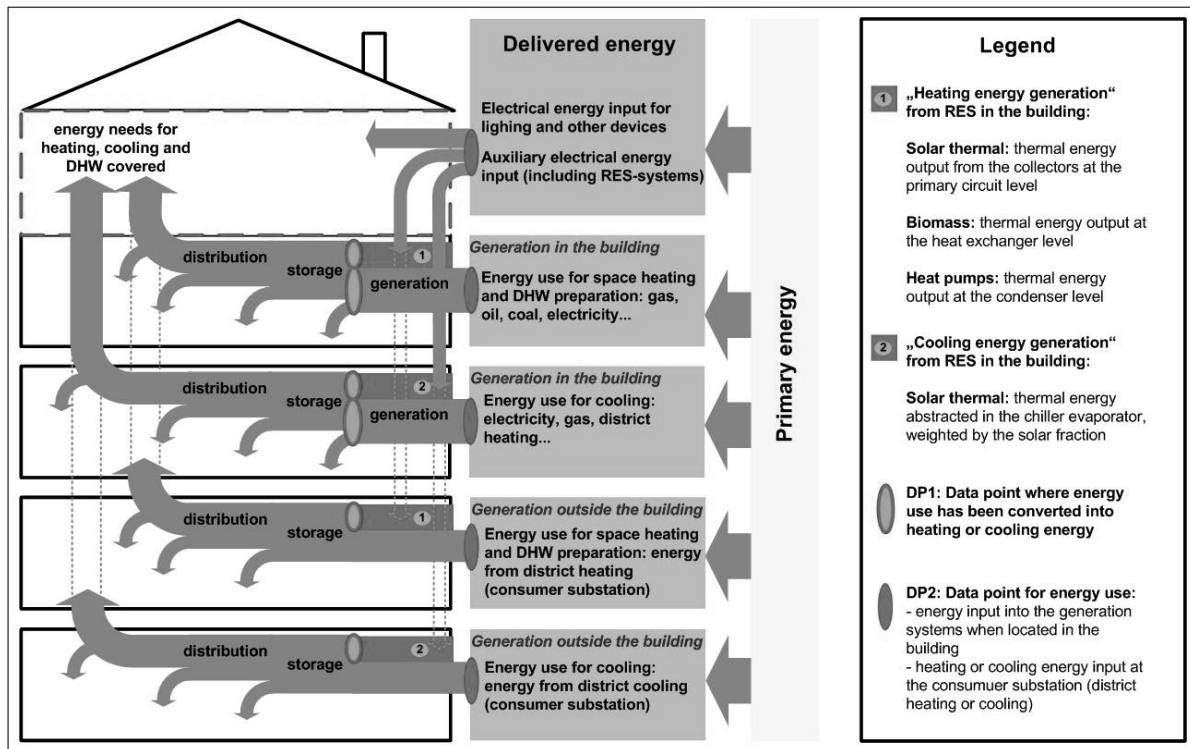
energy needs for heating, cooling and DHW covered

distribution

storage

1

generation

distribution

storage

2

generation

distribution

storage

1

distribution

storage

2

Delivered energy

Electrical energy input for lighing and other devices

Auxiliary electrical energy input (including RES-systems)

Generation in the building

Energy use for space heating and DHW preparation: gas, oil, coal, electricity...

Generation in the building

Energy use for cooling: electricity, gas, district heating...

Generation outside the building

Energy use for space heating and DHW preparation: energy from district heating (consumer substation)

Generation outside the building

Energy use for cooling: energy from district cooling (consumer substation)

Primary energy

Legend

1 „Heating energy generation" from RES in the building:

Solar thermal: thermal energy output from the collectors at the primary circuit level

Biomass: thermal energy output at the heat exchanger level

Heat pumps: thermal energy output at the condenser level

2 „Cooling energy generation" from RES in the building:

Solar thermal: thermal energy abstracted in the chiller evaporator, weighted by the solar fraction

DP1: Data point where energy use has been converted into heating or cooling energy

DP2: Data point for energy use:
- energy input into the generation systems when located in the building
- heating or cooling energy input at the consumuer substation (district heating or cooling)